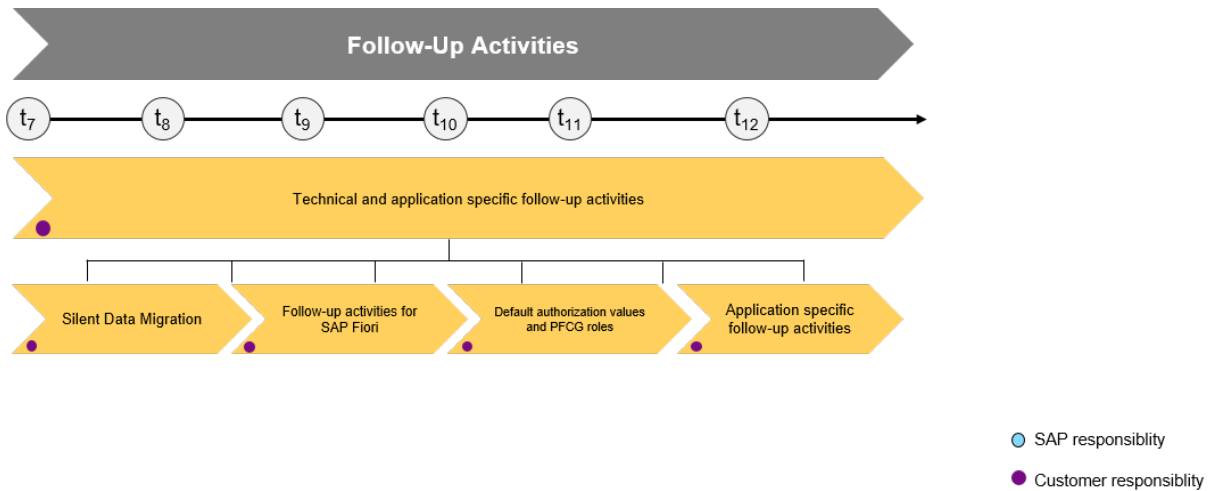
Follow-Up Activities

$t_7$ $t_8$ $t_9$ $t_{10}$ $t_{11}$ $t_{12}$

Technical and application specific follow-up activities

Silent Data Migration

Follow-up activities for SAP Fiori

Default authorization values and PFCG roles

Application specific follow-up activities

SAP responsiblity

Customer responsiblity